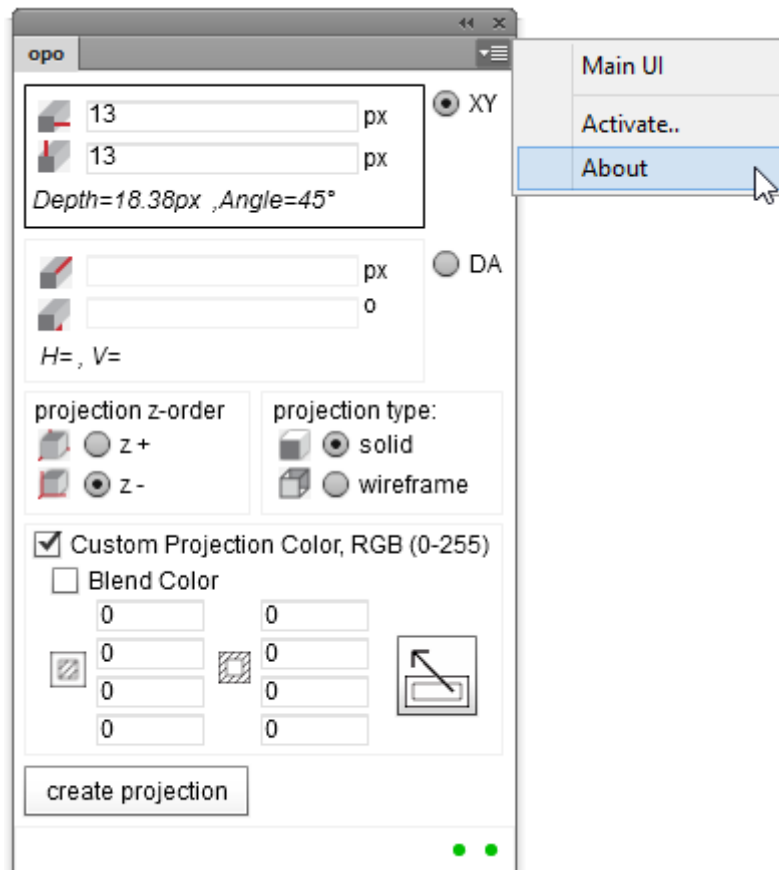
opo

13 px
13 px
XY
Depth=18.38px ,Angle=45°

px
o
DA
H= , V=

projection z-order
z +
z -

projection type:
solid
wireframe

Custom Projection Color, RGB (0-255)
Blend Color

| 0 | 0 |
|---|---|
| 0 | 0 |
| 0 | 0 |
| 0 | 0 |

create projection

Main UI
Activate..
About